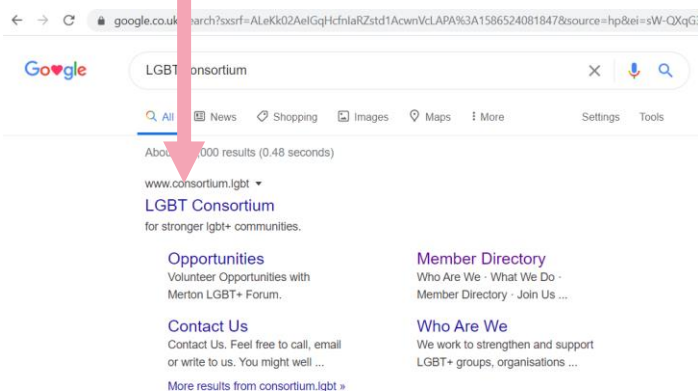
google.co.uk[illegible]arch?sxsrf=ALeKk02AelGqHcfnlaRZstd1AcwnVcLAPA%3A1586524081847&source=hp&ei=sW-QXqG

Google

LGBT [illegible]onsortium

All News Shopping Images Maps More Settings Tools

Abou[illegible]000 results (0.48 seconds)

www.consortium.lgbt

LGBT Consortium

for stronger lgbt+ communities.

Opportunities
Volunteer Opportunities with Merton LGBT+ Forum.

Member Directory
Who Are We · What We Do · Member Directory · Join Us ...

Contact Us
Contact Us. Feel free to call, email or write to us. You might well ...

Who Are We
We work to strengthen and support LGBT+ groups, organisations ...

More results from consortium.lgbt »